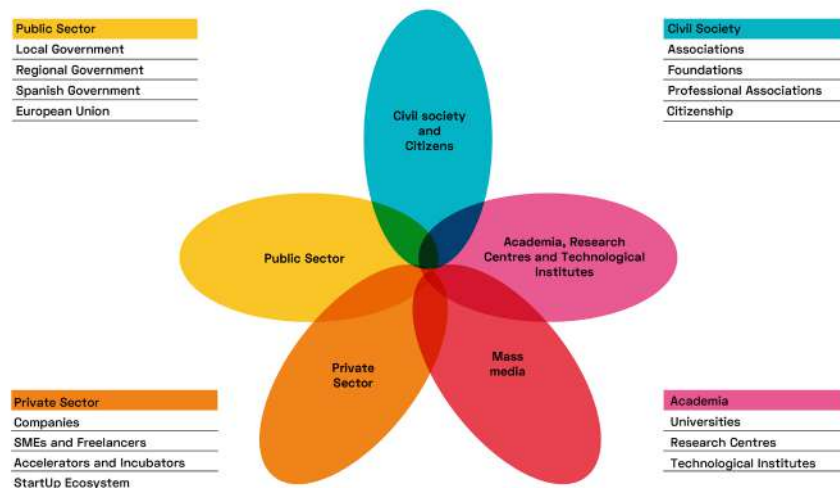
Public Sector
Local Government
Regional Government
Spanish Government
European Union

Civil Society
Associations
Foundations
Professional Associations
Citizenship

Civil society and Citizens

Public Sector

Academia, Research Centres and Technological Institutes

Private Sector

Mass media

Private Sector
Companies
SMEs and Freelancers
Accelerators and Incubators
StartUp Ecosystem

Academia
Universities
Research Centres
Technological Institutes